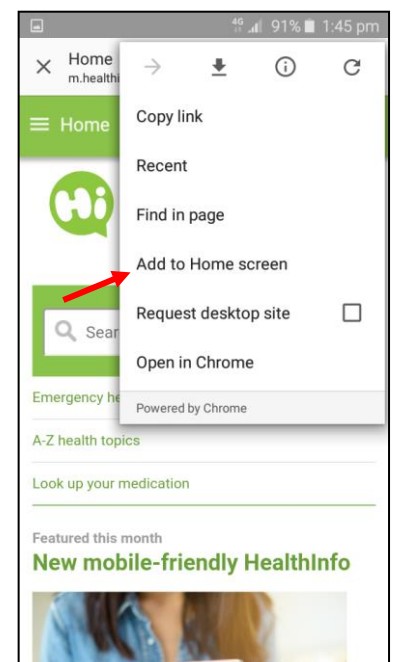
4G 91% 1:45 pm

Home
m.healthi

Home

Hi

Sear

Emergency he

A-Z health topics

Look up your medication

Featured this month

New mobile-friendly HealthInfo

Copy link

Recent

Find in page

Add to Home screen

Request desktop site

Open in Chrome

Powered by Chrome